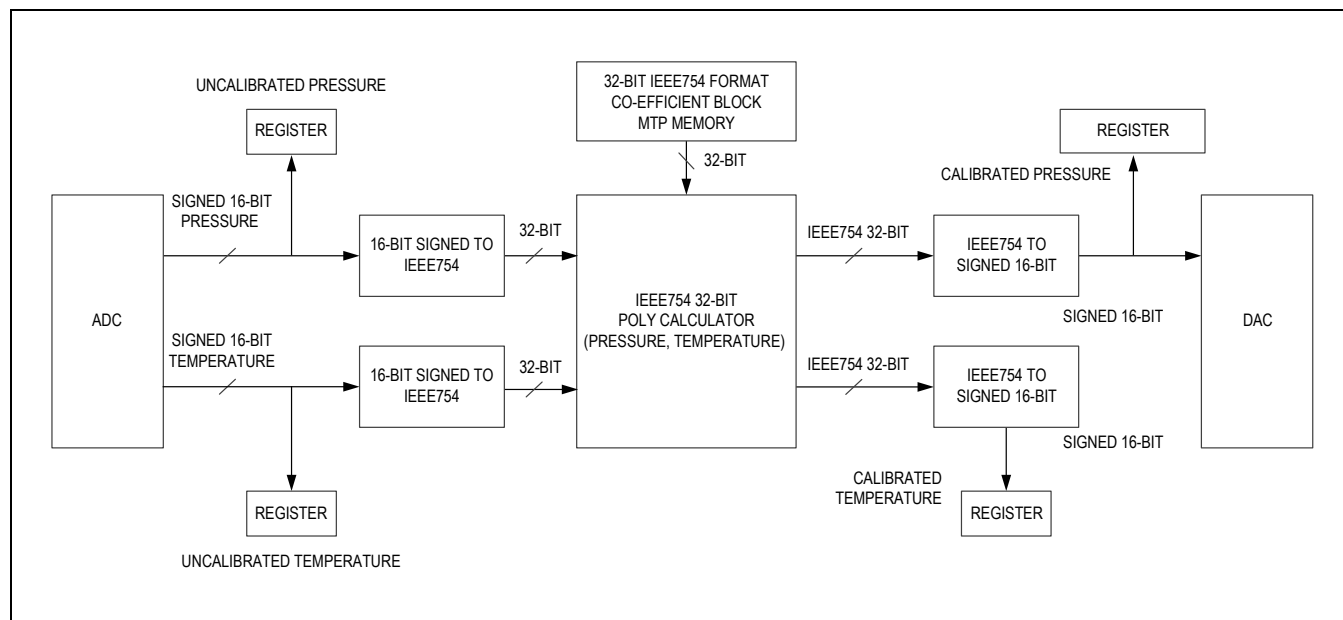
UNCALIBRATED PRESSURE

REGISTER

32-BIT IEEE754 FORMAT
CO-EFFICIENT BLOCK
MTP MEMORY

32-BIT

REGISTER

CALIBRATED PRESSURE

ADC

SIGNED 16-BIT
PRESSURE

16-BIT SIGNED TO
IEEE754

32-BIT

IEEE754 32-BIT
POLY CALCULATOR
(PRESSURE, TEMPERATURE)

IEEE754 32-BIT

IEEE754 TO
SIGNED 16-BIT

SIGNED 16-BIT

DAC

SIGNED 16-BIT
TEMPERATURE

16-BIT SIGNED TO
IEEE754

32-BIT

IEEE754 32-BIT

IEEE754 TO
SIGNED 16-BIT

SIGNED 16-BIT

CALIBRATED
TEMPERATURE

REGISTER

REGISTER

UNCALIBRATED TEMPERATURE